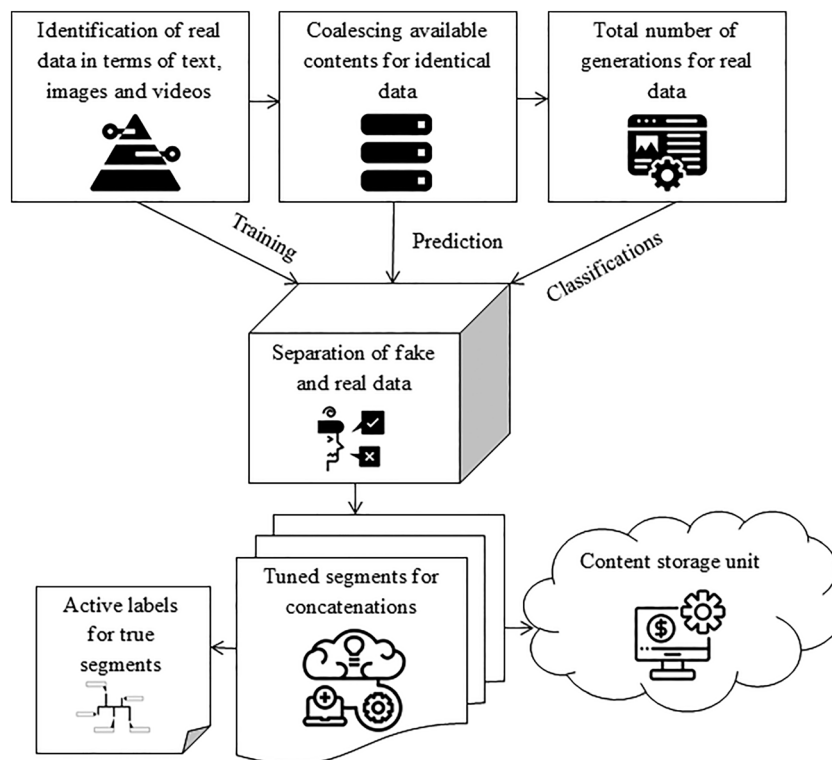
Identification of real data in terms of text, images and videos

Coalescing available contents for identical data

Total number of generations for real data

Training

Prediction

Classifications

Separation of fake and real data

Tuned segments for concatenations

Content storage unit

Active labels for true segments